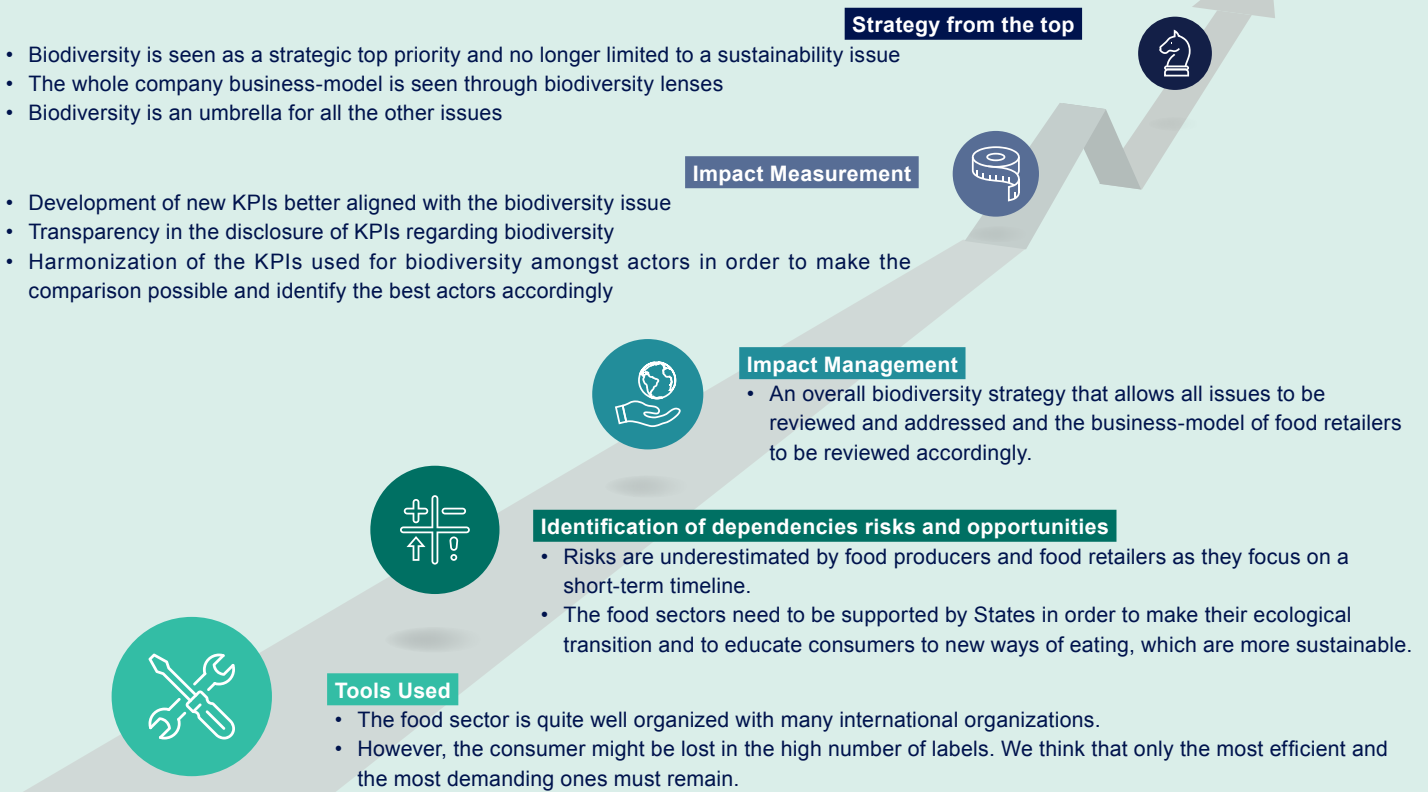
Strategy from the top

• Biodiversity is seen as a strategic top priority and no longer limited to a sustainability issue
• The whole company business-model is seen through biodiversity lenses
• Biodiversity is an umbrella for all the other issues

Impact Measurement

• Development of new KPIs better aligned with the biodiversity issue
• Transparency in the disclosure of KPIs regarding biodiversity
• Harmonization of the KPIs used for biodiversity amongst actors in order to make the comparison possible and identify the best actors accordingly

Impact Management

• An overall biodiversity strategy that allows all issues to be reviewed and addressed and the business-model of food retailers to be reviewed accordingly.

Identification of dependencies risks and opportunities

• Risks are underestimated by food producers and food retailers as they focus on a short-term timeline.
• The food sectors need to be supported by States in order to make their ecological transition and to educate consumers to new ways of eating, which are more sustainable.

Tools Used

• The food sector is quite well organized with many international organizations.
• However, the consumer might be lost in the high number of labels. We think that only the most efficient and the most demanding ones must remain.